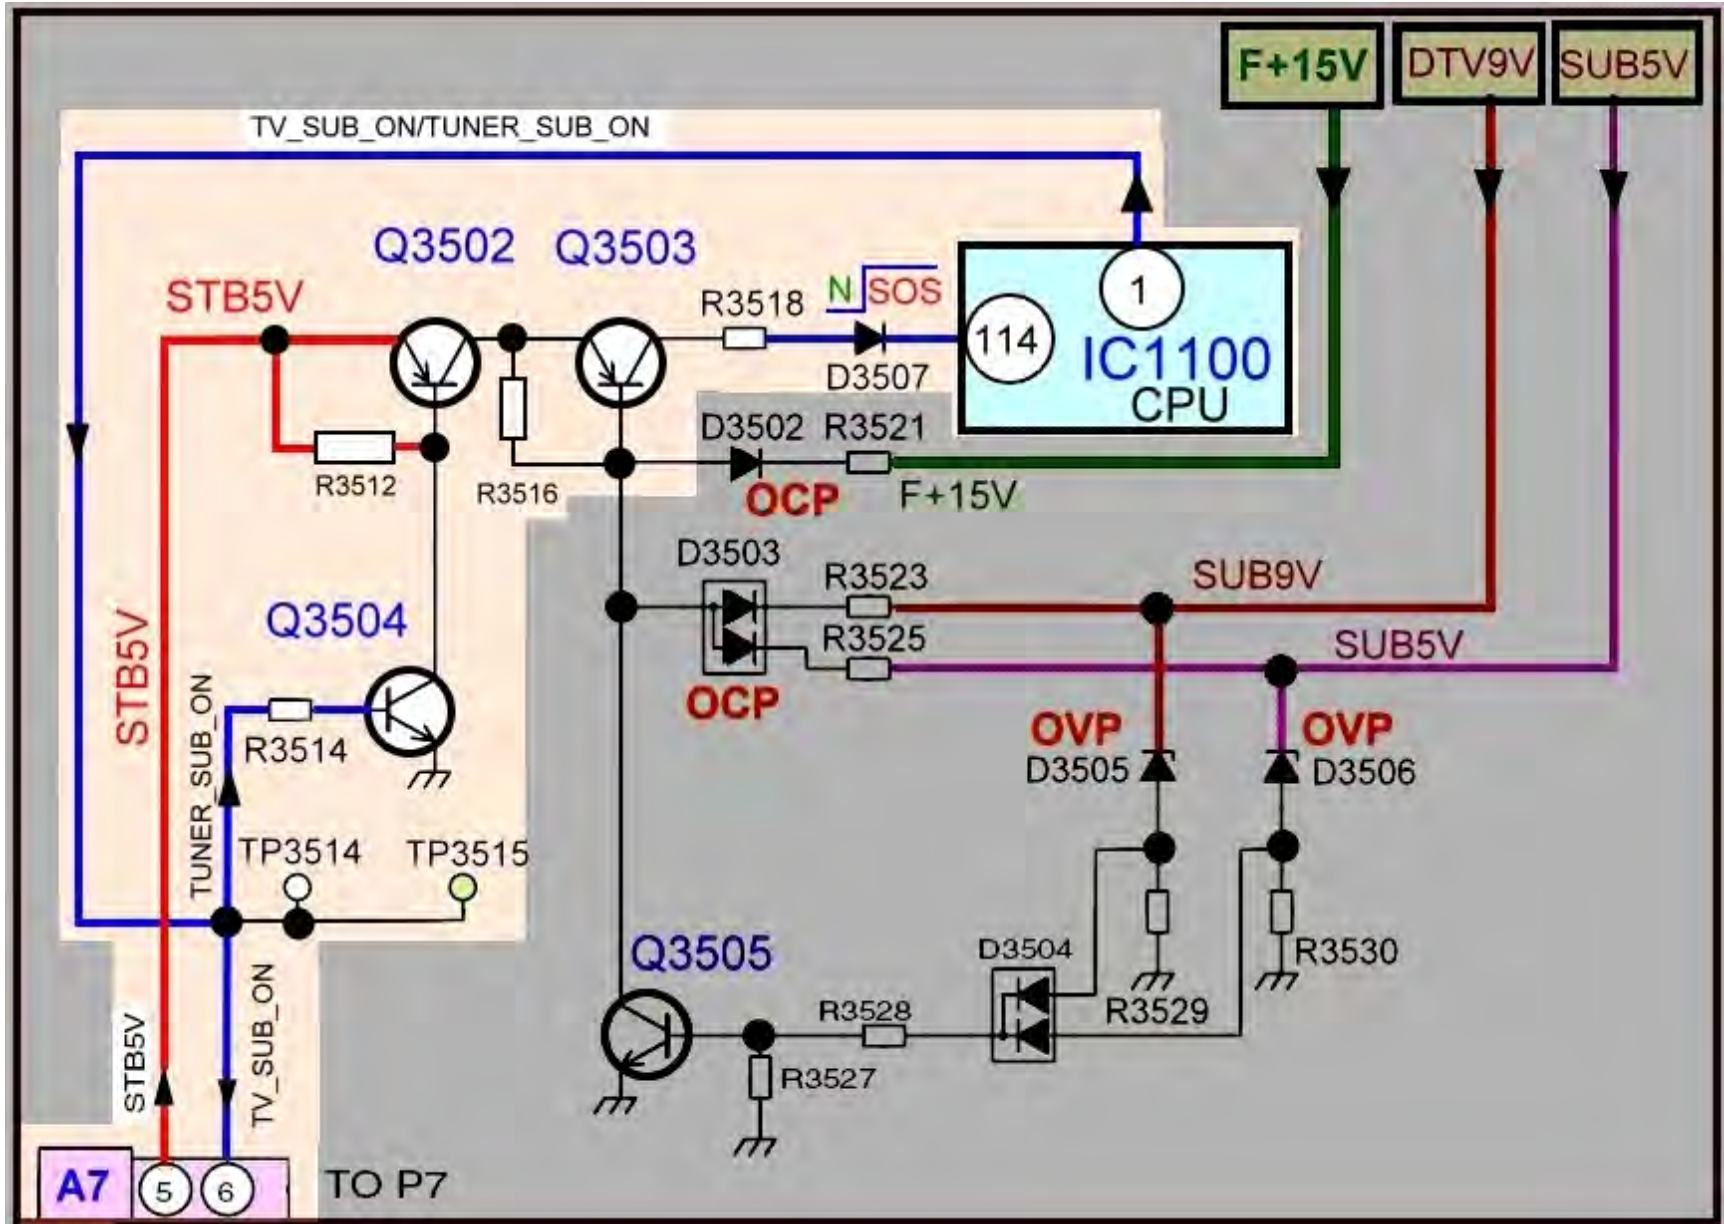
F+15V
DTV9V
SUB5V
TV_SUB_ON/TUNER_SUB_ON
Q3502
Q3503
STB5V
R3518
N
SOS
1
114
IC1100
CPU
D3507
D3502
R3521
R3512
R3516
OCP
F+15V
D3503
R3523
SUB9V
R3525
SUB5V
Q3504
STB5V
OCP
OVP
OVP
TUNER_SUB_ON
R3514
D3505
D3506
TP3514
TP3515
Q3505
D3504
R3528
R3529
R3530
R3527
STB5V
TV_SUB_ON
A7
5
6
TO P7